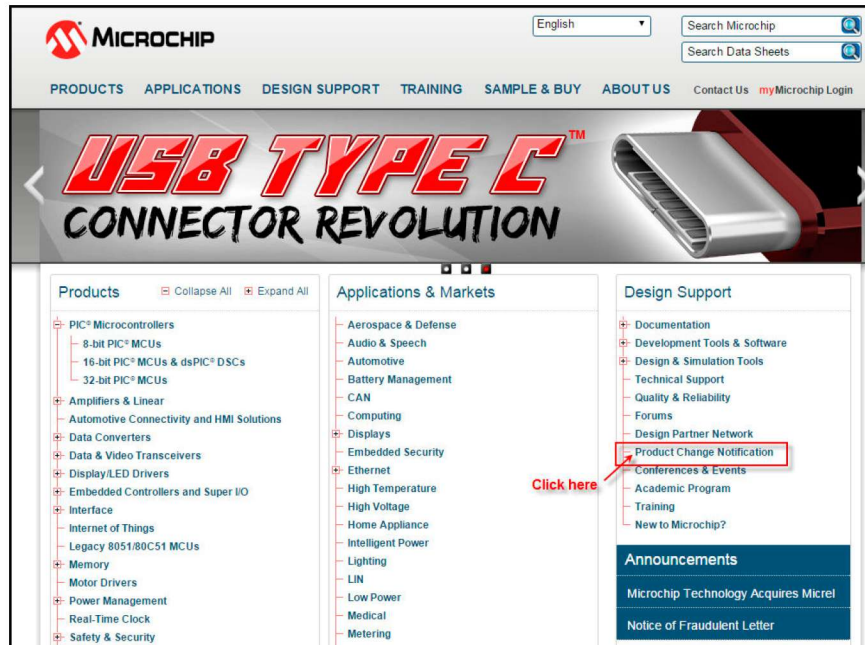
MICROCHIP

English

Search Microchip

Search Data Sheets

PRODUCTS APPLICATIONS DESIGN SUPPORT TRAINING SAMPLE & BUY ABOUT US Contact Us myMicrochip Login

USB TYPE C™
CONNECTOR REVOLUTION

Products
Collapse All Expand All
PIC® Microcontrollers
8-bit PIC® MCUs
16-bit PIC® MCUs & dsPIC® DSCs
32-bit PIC® MCUs
Amplifiers & Linear
Automotive Connectivity and HMI Solutions
Data Converters
Data & Video Transceivers
Display/LED Drivers
Embedded Controllers and Super I/O
Interface
Internet of Things
Legacy 8051/80C51 MCUs
Memory
Motor Drivers
Power Management
Real-Time Clock
Safety & Security

Applications & Markets
Aerospace & Defense
Audio & Speech
Automotive
Battery Management
CAN
Computing
Displays
Embedded Security
Ethernet
High Temperature
High Voltage
Home Appliance
Intelligent Power
Lighting
LIN
Low Power
Medical
Metering

Design Support
Documentation
Development Tools & Software
Design & Simulation Tools
Technical Support
Quality & Reliability
Forums
Design Partner Network
Product Change Notification
Conferences & Events
Academic Program
Training
New to Microchip?

Click here

Announcements
Microchip Technology Acquires Micrel
Notice of Fraudulent Letter